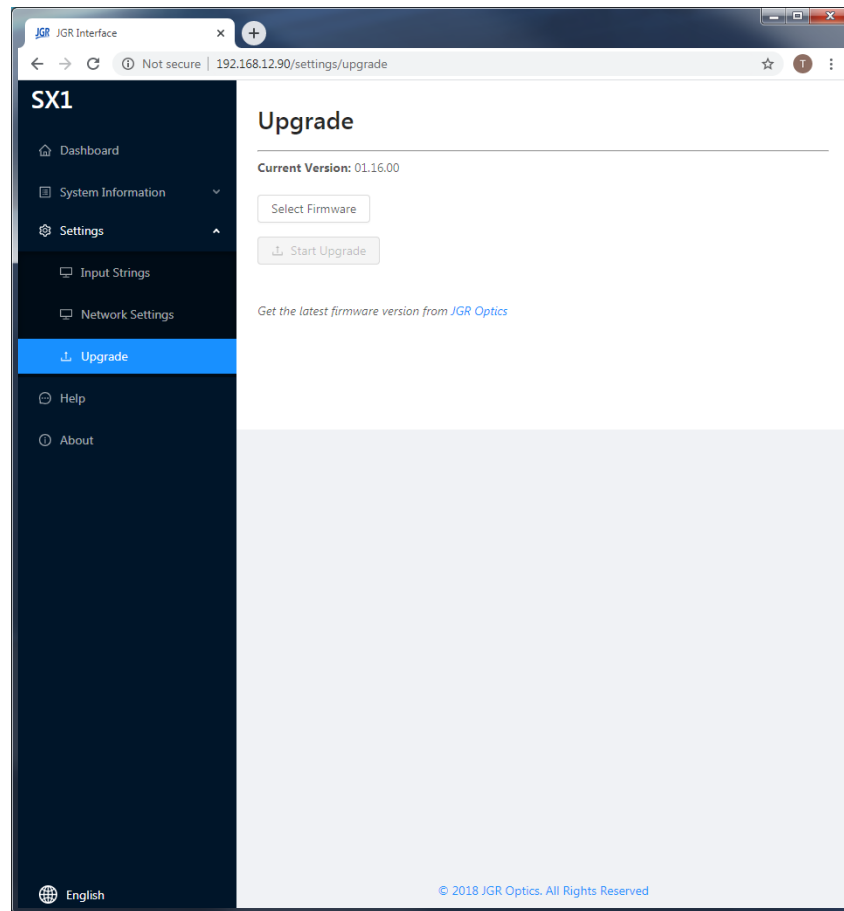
JGR JGR Interface ×

Not secure | 192.168.12.90/settings/upgrade

T

SX1

Dashboard

System Information

Settings

Input Strings

Network Settings

Upgrade

Help

About

English

Upgrade

Current Version: 01.16.00

Select Firmware

Start Upgrade

Get the latest firmware version from JGR Optics

© 2018 JGR Optics. All Rights Reserved